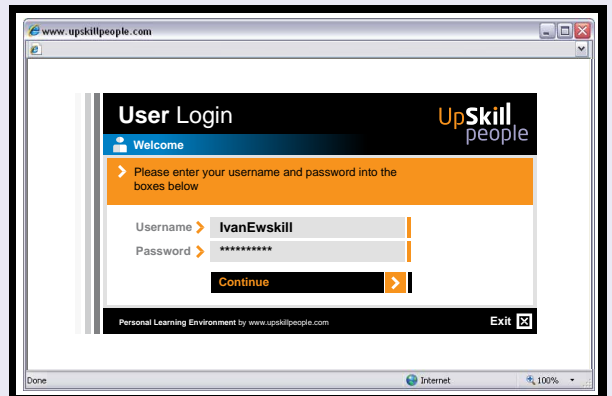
www.upskillpeople.com

User Login

UpSkill people

Welcome

Please enter your username and password into the boxes below

Username IvanEwskill

Password **********

Continue

Personal Learning Environment by www.upskillpeople.com

Exit

Done

Internet

100%